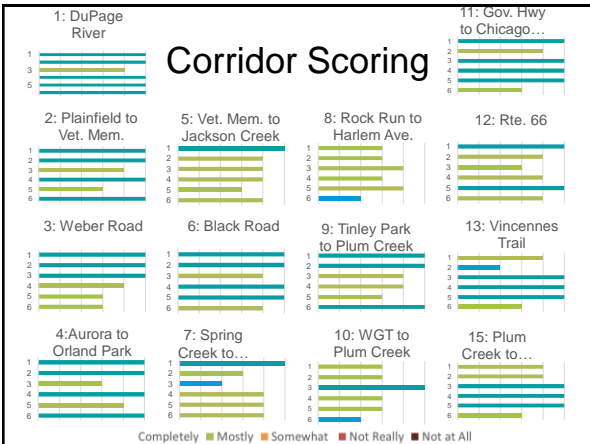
1: DuPage River

1
3
5

Corridor Scoring

11: Gov. Hwy to Chicago…

1
2
3
4
5
6

2: Plainfield to Vet. Mem.

1
2
3
4
5
6

5: Vet. Mem. to Jackson Creek

1
2
3
4
5
6

8: Rock Run to Harlem Ave.

1
2
3
4
5
6

12: Rte. 66

1
2
3
4
5
6

3: Weber Road

1
2
3
4
5
6

6: Black Road

1
2
3
4
5
6

9: Tinley Park to Plum Creek

1
2
3
4
5
6

13: Vincennes Trail

1
2
3
4
5
6

4:Aurora to Orland Park

1
2
3
4
5
6

7: Spring Creek to…

1
2
3
4
5
6

10: WGT to Plum Creek

1
2
3
4
5
6

15: Plum Creek to…

1
2
3
4
5
6

Completely Mostly Somewhat Not Really Not at All